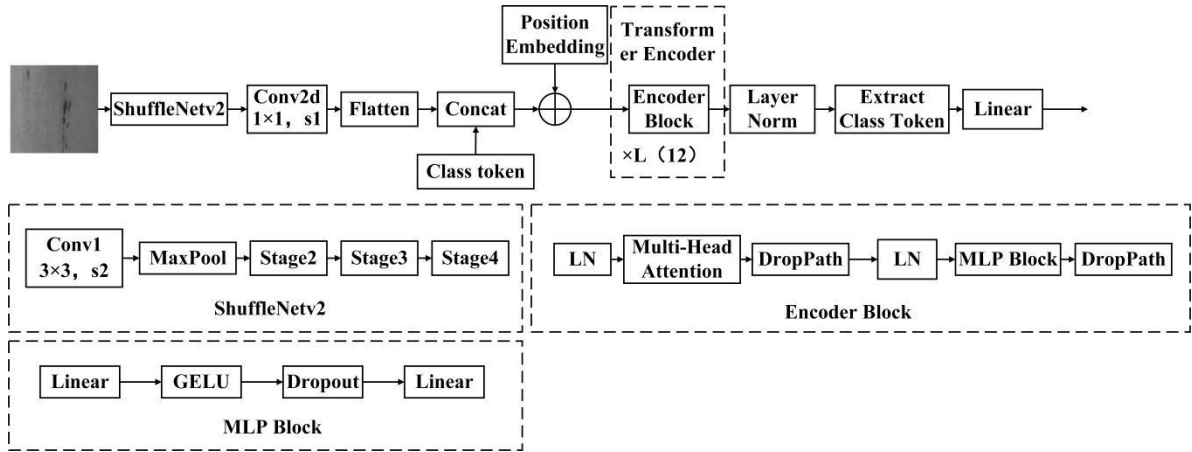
ShuffleNetv2

Conv2d 1×1，s1

Flatten

Concat

Class token

Position Embedding

Transform er Encoder

Encoder Block

×L（12）

Layer Norm

Extract Class Token

Linear

Conv1 3×3，s2

MaxPool

Stage2

Stage3

Stage4

ShuffleNetv2

LN

Multi-Head Attention

DropPath

LN

MLP Block

DropPath

Encoder Block

Linear

GELU

Dropout

Linear

MLP Block